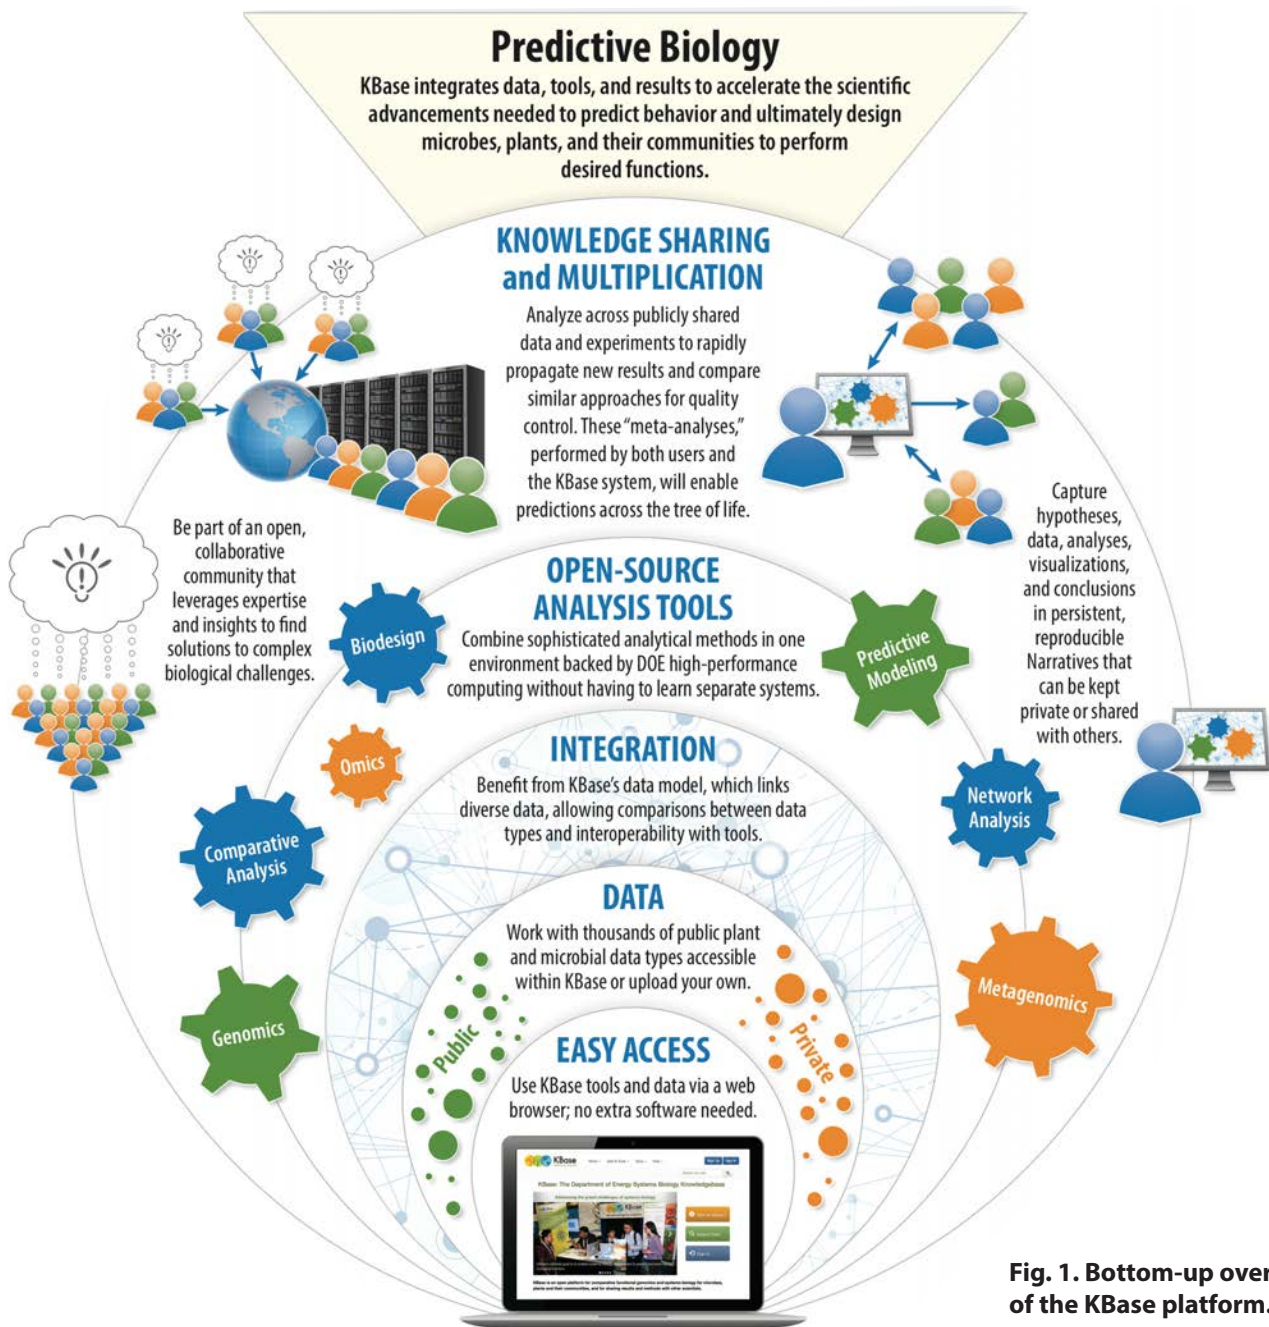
Predictive Biology

KBase integrates data, tools, and results to accelerate the scientific advancements needed to predict behavior and ultimately design microbes, plants, and their communities to perform desired functions.

KNOWLEDGE SHARING and MULTIPLICATION

Analyze across publicly shared data and experiments to rapidly propagate new results and compare similar approaches for quality control. These "meta-analyses," performed by both users and the KBase system, will enable predictions across the tree of life.

Be part of an open, collaborative community that leverages expertise and insights to find solutions to complex biological challenges.

Capture hypotheses, data, analyses, visualizations, and conclusions in persistent, reproducible Narratives that can be kept private or shared with others.

OPEN-SOURCE ANALYSIS TOOLS

Combine sophisticated analytical methods in one environment backed by DOE high-performance computing without having to learn separate systems.

Biodesign

Predictive Modeling

Omics

INTEGRATION

Benefit from KBase's data model, which links diverse data, allowing comparisons between data types and interoperability with tools.

Network Analysis

Comparative Analysis

DATA

Work with thousands of public plant and microbial data types accessible within KBase or upload your own.

Metagenomics

Genomics

Public

Private

EASY ACCESS

Use KBase tools and data via a web browser; no extra software needed.

KBase

KBase: The Department of Energy Systems Biology Knowledgebase

Fig. 1. Bottom-up over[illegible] of the KBase platform.